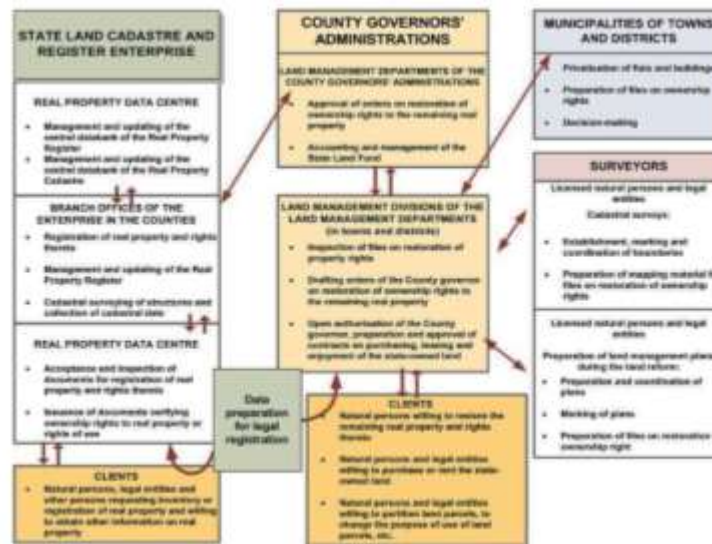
STATE LAND CADASTRE AND REGISTER ENTERPRISE

REAL PROPERTY DATA CENTRE

- Management and updating of the central databank of the Real Property Register
- Management and updating of the central databank of the Real Property Cadastre

BRANCH OFFICES OF THE ENTERPRISE IN THE COUNTIES

- Registration of real property and rights thereto
- Management and updating of the Real Property Register
- Cadastral surveying of structures and collection of cadastral data

REAL PROPERTY DATA CENTRE

- Acceptance and inspection of documents for registration of real property and rights thereto
- Issuance of documents verifying ownership rights to real property or rights of use

CLIENTS

- Natural persons, legal entities and other persons requesting inventory or registration of real property and willing to obtain other information on real property

COUNTY GOVERNORS' ADMINISTRATIONS

LAND MANAGEMENT DEPARTMENTS OF THE COUNTY GOVERNORS' ADMINISTRATIONS

- Approval of orders on restoration of ownership rights to the remaining real property
- Accounting and management of the State Land Fund

LAND MANAGEMENT DIVISIONS OF THE LAND MANAGEMENT DEPARTMENTS (in towns and districts)

- Inspection of files on restoration of property rights
- Drafting orders of the County governor on restoration of ownership rights to the remaining real property
- Upon authorisation of the County governor, preparation and approval of contracts on purchasing, leasing and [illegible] of the state-owned land

Data preparation for legal registration

CLIENTS

- Natural persons willing to restore the remaining real property and rights thereto
- Natural persons and legal entities willing to purchase or rent the state-owned land
- Natural persons and legal entities willing to partition land parcels, to change the purpose of use of land parcels, etc.

MUNICIPALITIES OF TOWNS AND DISTRICTS

- Privatisation of flats and buildings
- Preparation of files on ownership rights
- Decision-making

SURVEYORS

Licensed natural persons and legal entities

Cadastral surveys:

- Establishment, marking and coordination of boundaries
- Preparation of mapping material for files on restoration of ownership rights

Licensed natural persons and legal entities

Preparation of land management plans during the land reform:

- Preparation and coordination of plans
- Marking of plans
- Preparation of files on restoration of ownership right